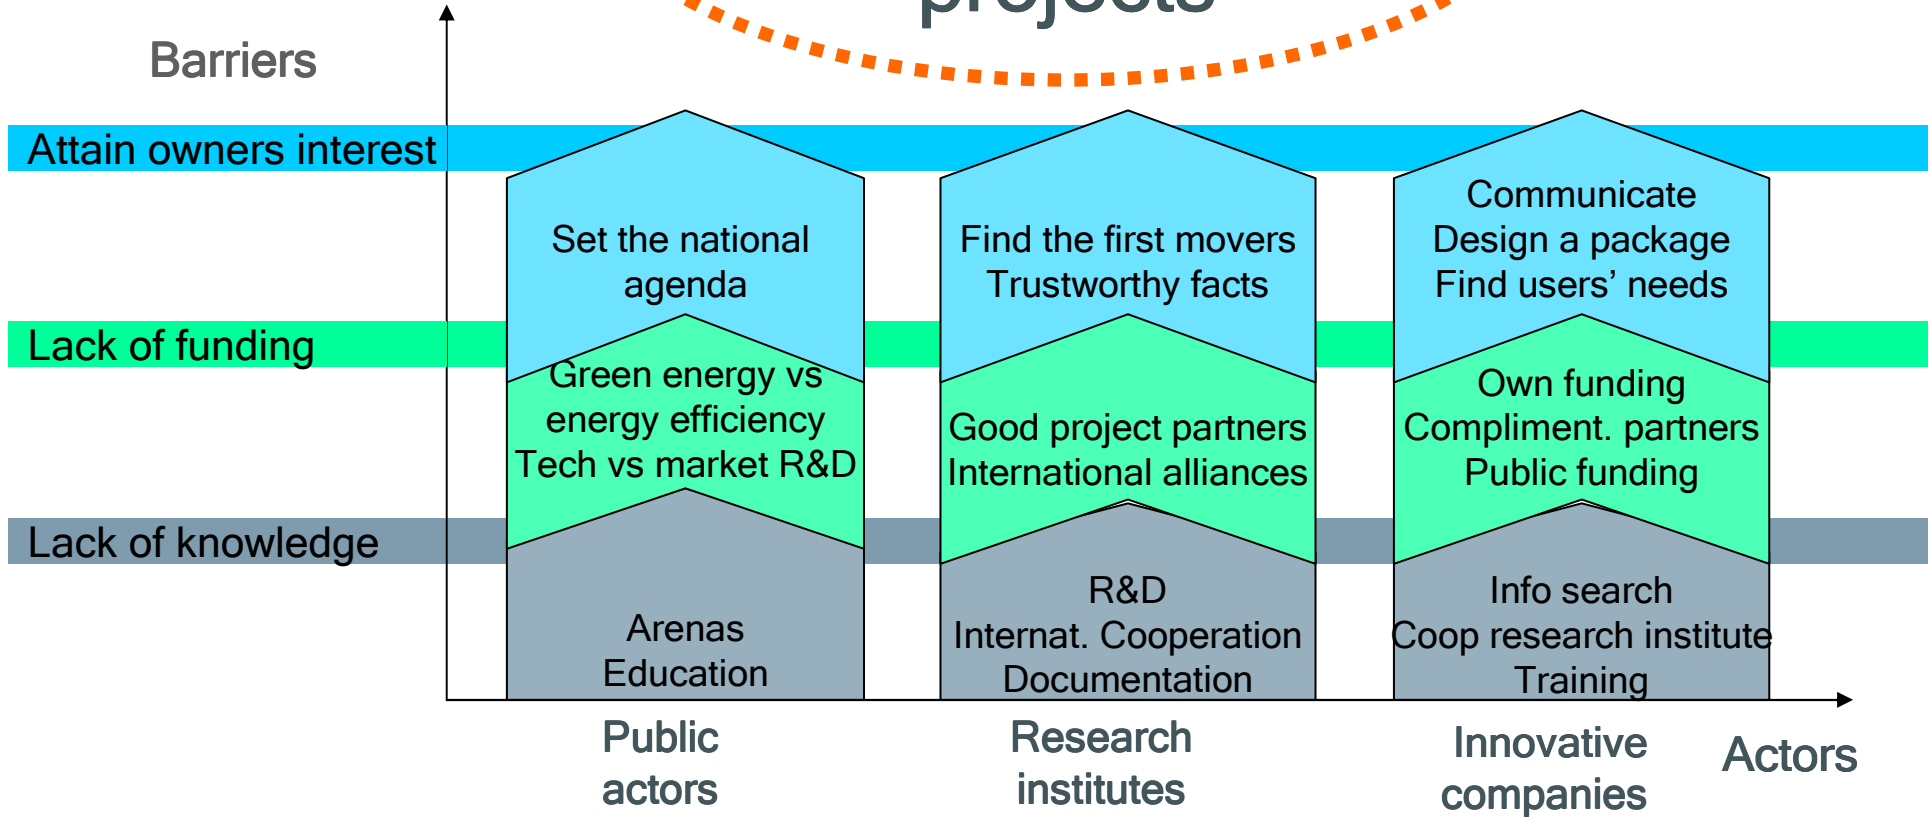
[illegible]

Barriers

Attain owners interest

Lack of funding

Lack of knowledge

Set the national agenda

Green energy vs energy efficiency
Tech vs market R&D

Arenas
Education

Find the first movers
Trustworthy facts

Good project partners
International alliances

R&D
Internat. Cooperation
Documentation

Communicate
Design a package
Find users' needs

Own funding
Compliment. partners
Public funding

Info search
Coop research institute
Training

Public actors

Research institutes

Innovative companies

Actors